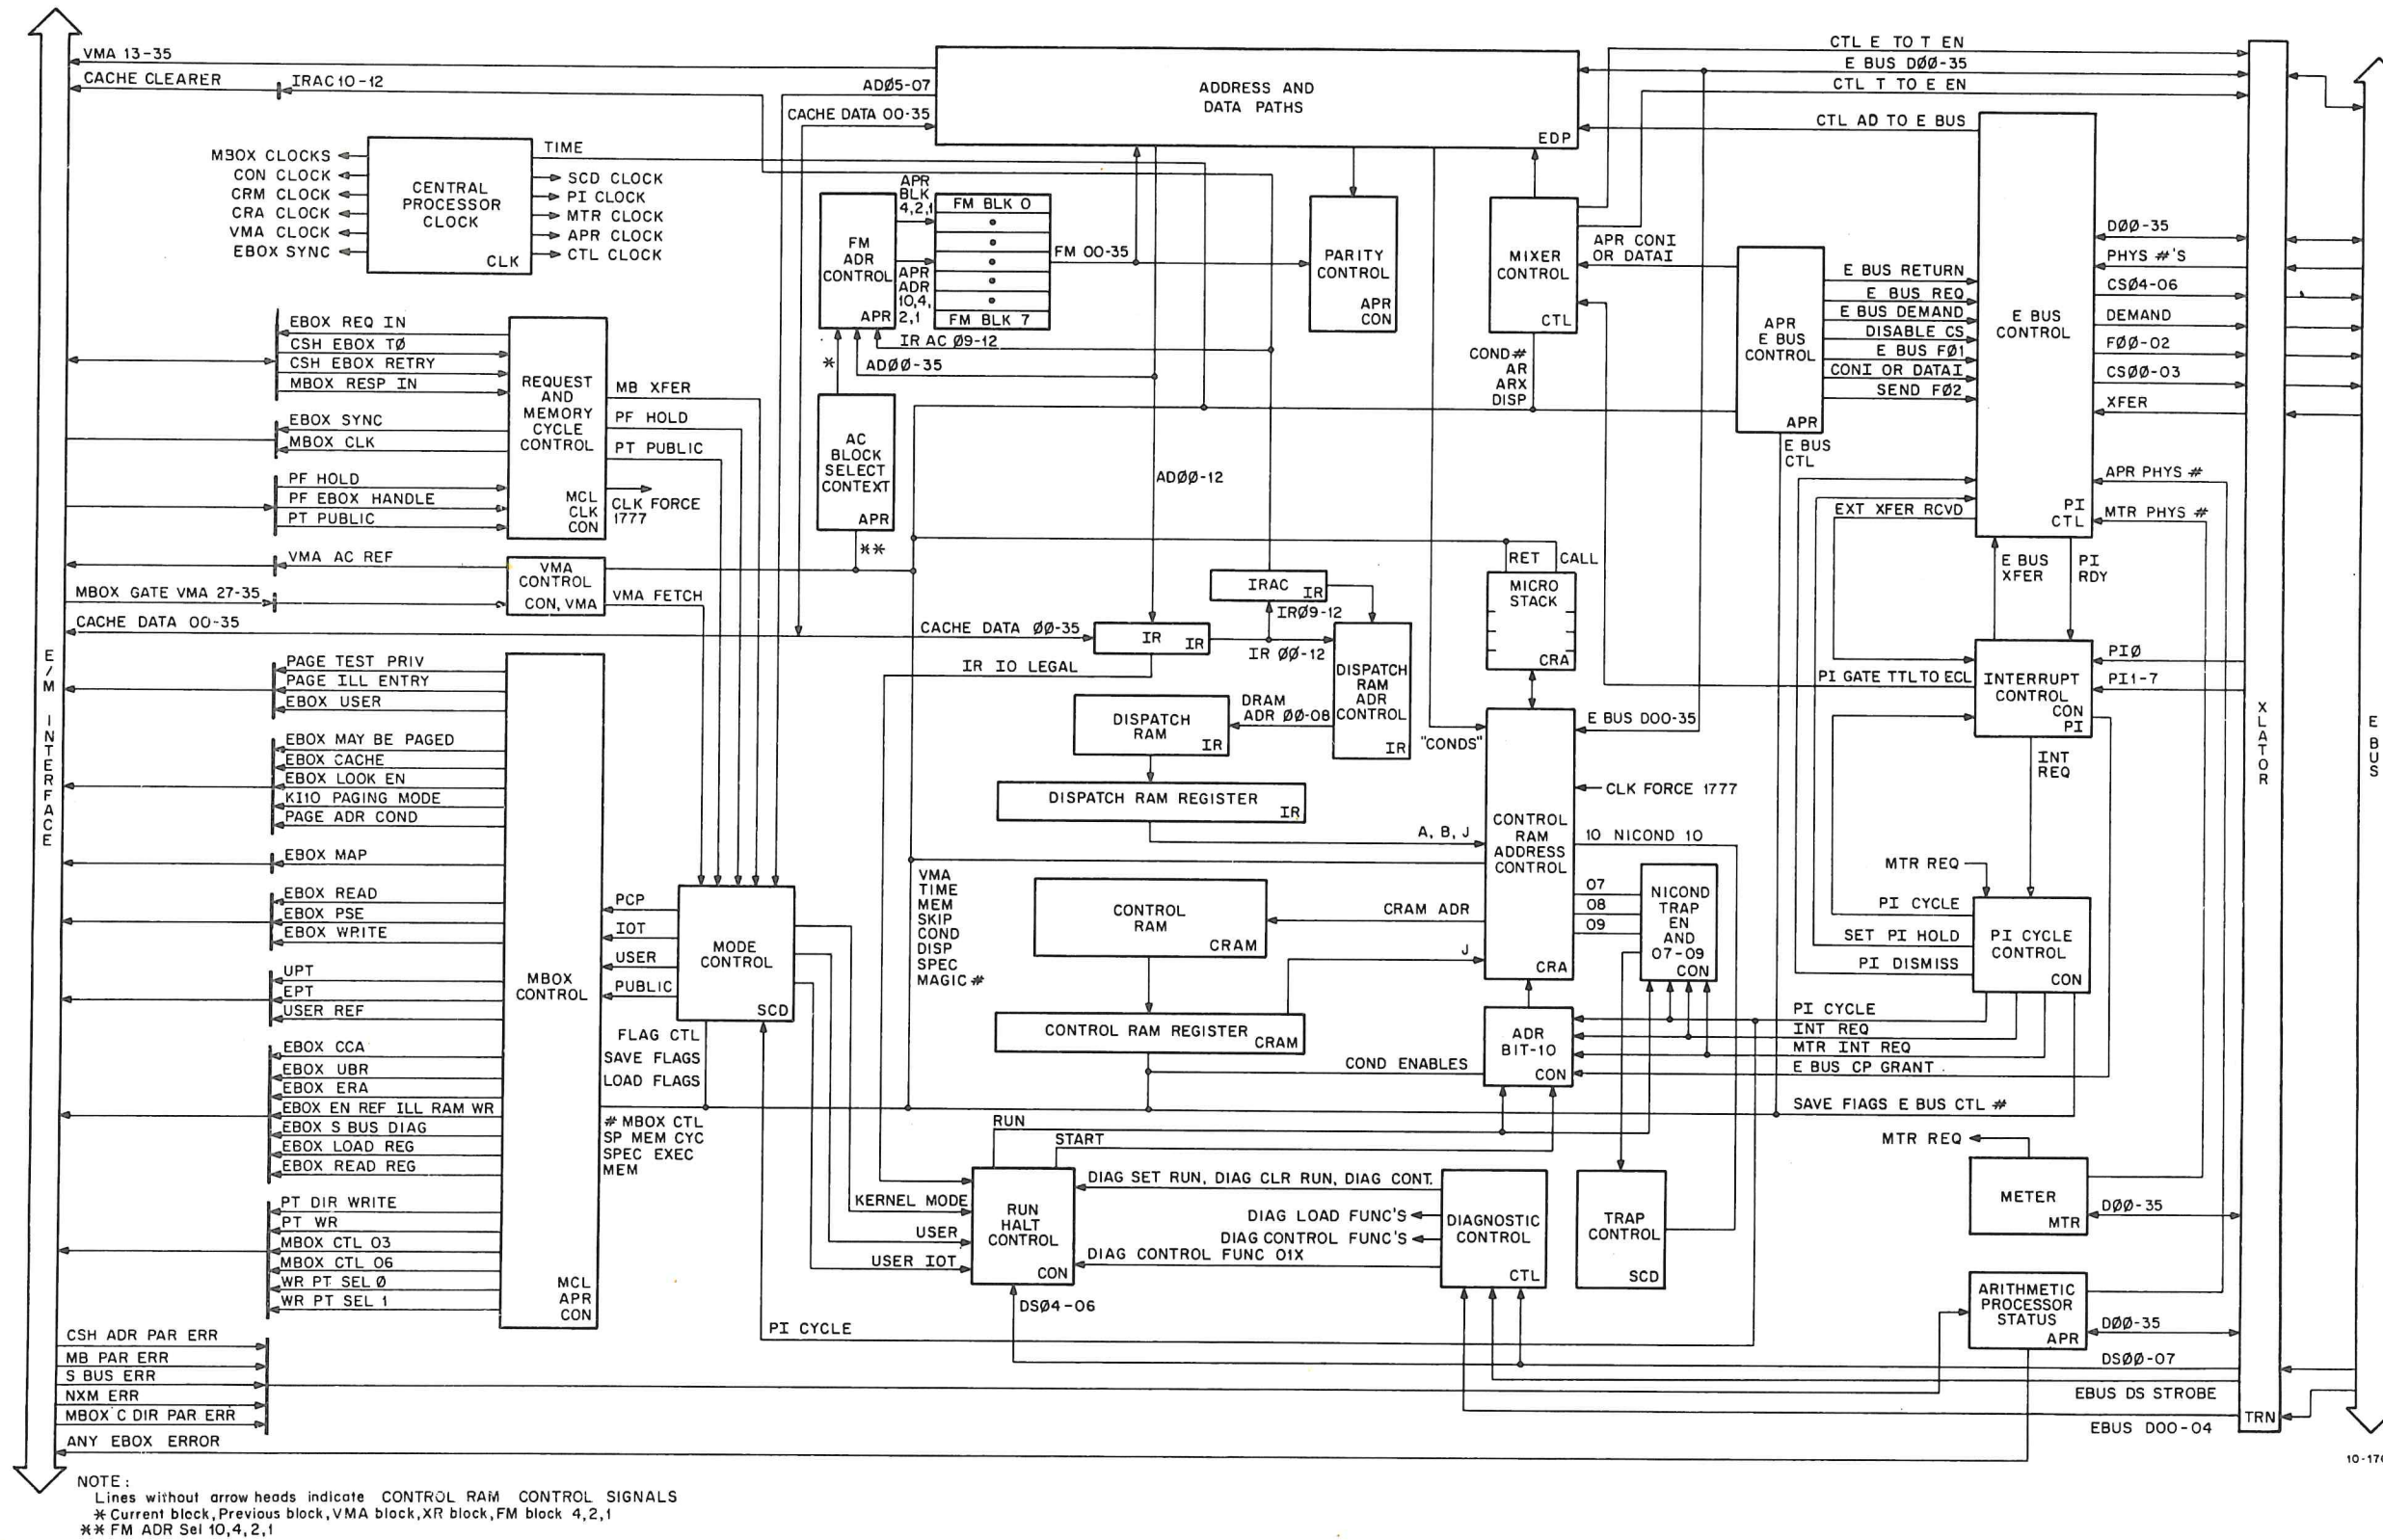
E/M INTERFACE

VMA 13-35
CACHE CLEARER
IRAC 10-12
AD05-07
CACHE DATA 00-35
ADDRESS AND DATA PATHS
EDP
CTL E TO T EN
E BUS D00-35
CTL T TO E EN
CTL AD TO E BUS

MBOX CLOCKS
CON CLOCK
CRM CLOCK
CRA CLOCK
VMA CLOCK
EBOX SYNC
CENTRAL PROCESSOR CLOCK
CLK
TIME
SCD CLOCK
PI CLOCK
MTR CLOCK
APR CLOCK
CTL CLOCK

FM ADR CONTROL
APR
APR BLK 4,2,1
APR ADR 10,4,2,1
FM BLK 0
FM BLK 7
FM 00-35
IR AC 09-12
AD00-35
PARITY CONTROL
APR CON
MIXER CONTROL
CTL
APR CONI OR DATAI
COND # AR ARX DISP

APR E BUS CONTROL
APR
E BUS CTL
E BUS RETURN
E BUS REQ
E BUS DEMAND
DISABLE CS
E BUS F01
CONI OR DATAI
SEND F02
E BUS CONTROL
PI CTL
D00-35
PHYS #'S
CS04-06
DEMAND
F00-02
CS00-03
XFER
APR PHYS #
MTR PHYS #
EXT XFER RCVD
E BUS XFER
PI RDY

EBOX REQ IN
CSH EBOX T0
CSH EBOX RETRY
MBOX RESP IN
EBOX SYNC
MBOX CLK
PF HOLD
PF EBOX HANDLE
PT PUBLIC
REQUEST AND MEMORY CYCLE CONTROL
MCL CLK CON
MB XFER
PF HOLD
PT PUBLIC
CLK FORCE 1777
AC BLOCK SELECT CONTEXT
APR
*
**
AD00-12

VMA AC REF
MBOX GATE VMA 27-35
CACHE DATA 00-35
VMA CONTROL
CON, VMA
VMA FETCH
IRAC
IR
IR09-12
CACHE DATA 00-35
IR
IR
IR 00-12
IR IO LEGAL
DISPATCH RAM ADR CONTROL
IR
DISPATCH RAM
IR
DRAM ADR 00-08
DISPATCH RAM REGISTER
IR
RET
CALL
MICRO STACK
CRA
"CONDS"
E BUS D00-35
CLK FORCE 1777
CONTROL RAM ADDRESS CONTROL
CRA
A, B, J
10 NICOND 10
07
08
09
NICOND TRAP EN AND 07-09
CON

PI0
PI1-7
PI GATE TTL TO ECL
INTERRUPT CONTROL
CON PI
INT REQ
MTR REQ
PI CYCLE
SET PI HOLD
PI DISMISS
PI CYCLE CONTROL
CON

PAGE TEST PRIV
PAGE ILL ENTRY
EBOX USER
EBOX MAY BE PAGED
EBOX CACHE
EBOX LOOK EN
KI10 PAGING MODE
PAGE ADR COND
EBOX MAP
EBOX READ
EBOX PSE
EBOX WRITE
UPT
EPT
USER REF
EBOX CCA
EBOX UBR
EBOX ERA
EBOX EN REF ILL RAM WR
EBOX S BUS DIAG
EBOX LOAD REG
EBOX READ REG
PT DIR WRITE
PT WR
MBOX CTL 03
MBOX CTL 06
WR PT SEL 0
WR PT SEL 1
MBOX CONTROL
MCL APR CON

PCP
IOT
USER
PUBLIC
MODE CONTROL
SCD
FLAG CTL
SAVE FLAGS
LOAD FLAGS
# MBOX CTL
SP MEM CYC
SPEC EXEC
MEM
VMA
TIME
MEM
SKIP
COND
DISP
SPEC
MAGIC #

CONTROL RAM
CRAM
CRAM ADR
J
CONTROL RAM REGISTER
CRAM
COND ENABLES
ADR BIT-10
CON
PI CYCLE
INT REQ
MTR INT REQ
E BUS CP GRANT
SAVE FIAGS E BUS CTL #
MTR REQ
METER
MTR
D00-35

RUN
START
DIAG SET RUN, DIAG CLR RUN, DIAG CONT.
KERNEL MODE
USER
USER IOT
RUN HALT CONTROL
CON
DS04-06
DIAG LOAD FUNC'S
DIAG CONTROL FUNC'S
DIAG CONTROL FUNC 01X
DIAGNOSTIC CONTROL
CTL
TRAP CONTROL
SCD
PI CYCLE

ARITHMETIC PROCESSOR STATUS
APR
D00-35
DS00-07
EBUS DS STROBE
EBUS D00-04
XLATOR
TRN
E BUS

CSH ADR PAR ERR
MB PAR ERR
S BUS ERR
NXM ERR
MBOX C DIR PAR ERR
ANY EBOX ERROR

NOTE:
Lines without arrow heads indicate CONTROL RAM CONTROL SIGNALS
* Current block, Previous block, VMA block, XR block, FM block 4,2,1
** FM ADR Sel 10,4,2,1

10-17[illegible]